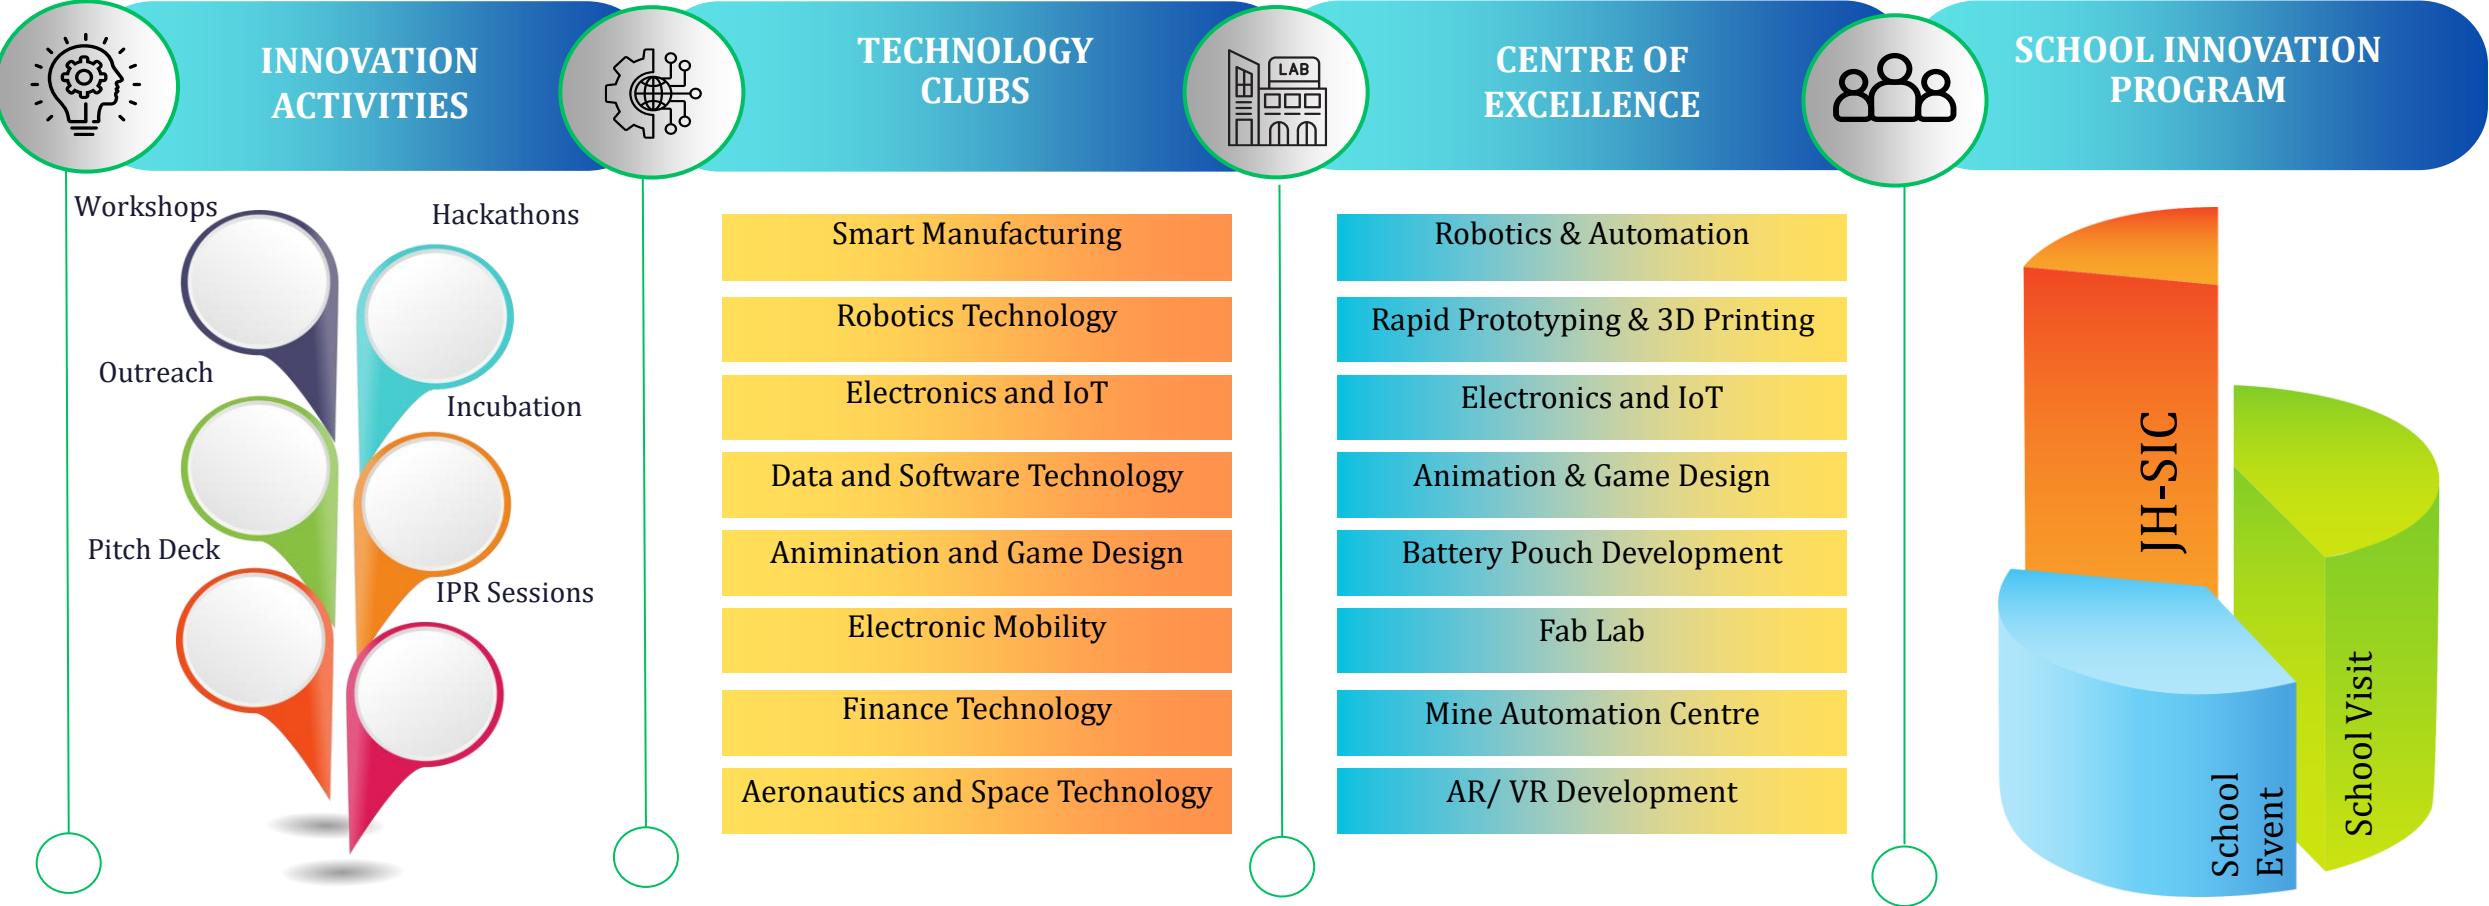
INNOVATION ACTIVITIES

TECHNOLOGY CLUBS

LAB

CENTRE OF EXCELLENCE

SCHOOL INNOVATION PROGRAM

Workshops

Hackathons

Outreach

Incubation

Pitch Deck

IPR Sessions

Smart Manufacturing

Robotics Technology

Electronics and IoT

Data and Software Technology

Animination and Game Design

Electronic Mobility

Finance Technology

Aeronautics and Space Technology

Robotics & Automation

Rapid Prototyping & 3D Printing

Electronics and IoT

Animation & Game Design

Battery Pouch Development

Fab Lab

Mine Automation Centre

AR/ VR Development

JH-SIC

School Event

School Visit